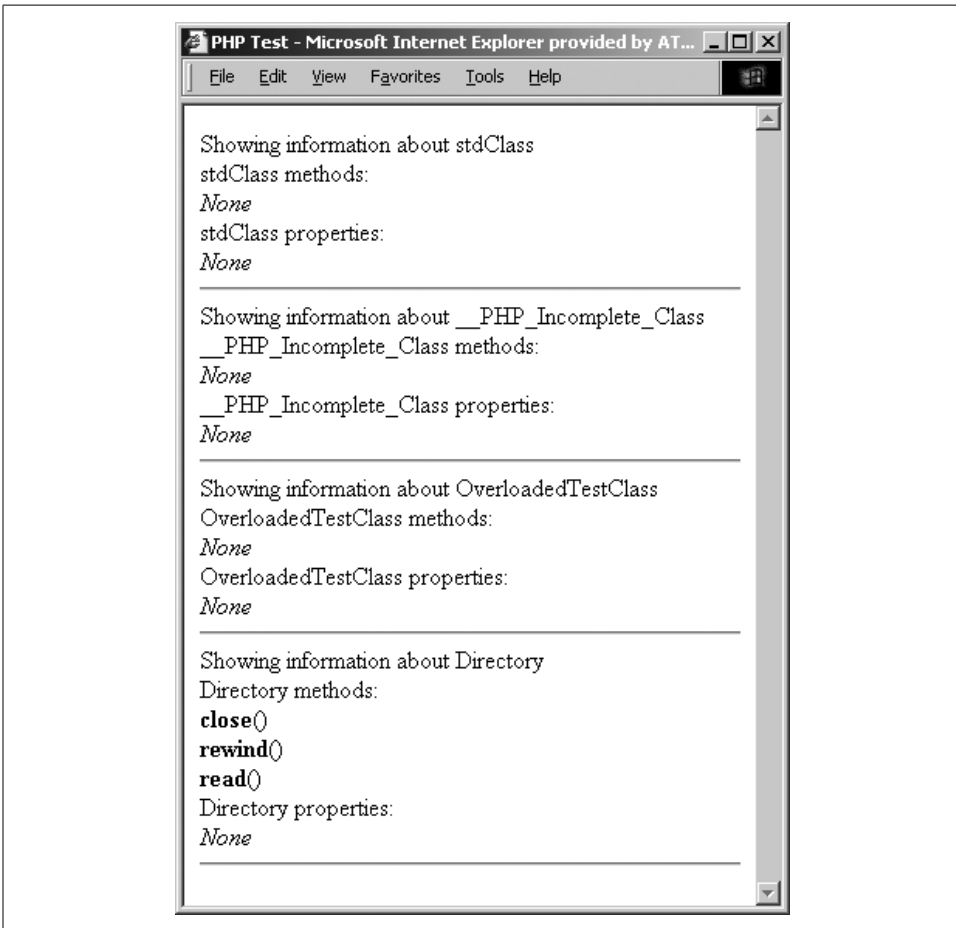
PHP Test - Microsoft Internet Explorer provided by AT...

File Edit View Favorites Tools Help

Showing information about stdClass
stdClass methods:
*None*
stdClass properties:
*None*

Showing information about __PHP_Incomplete_Class
__PHP_Incomplete_Class methods:
*None*
__PHP_Incomplete_Class properties:
*None*

Showing information about OverloadedTestClass
OverloadedTestClass methods:
*None*
OverloadedTestClass properties:
*None*

Showing information about Directory
Directory methods:
**close**()
**rewind**()
**read**()
Directory properties:
*None*